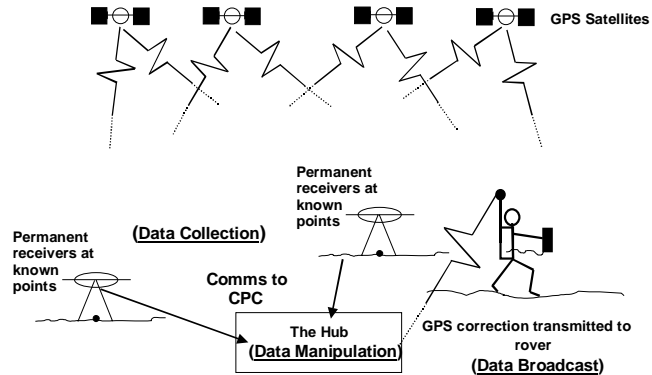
GPS Satellites

Permanent receivers at known points

(Data Collection)

Permanent receivers at known points

Comms to CPC

The Hub
(Data Manipulation)

GPS correction transmitted to rover
(Data Broadcast)